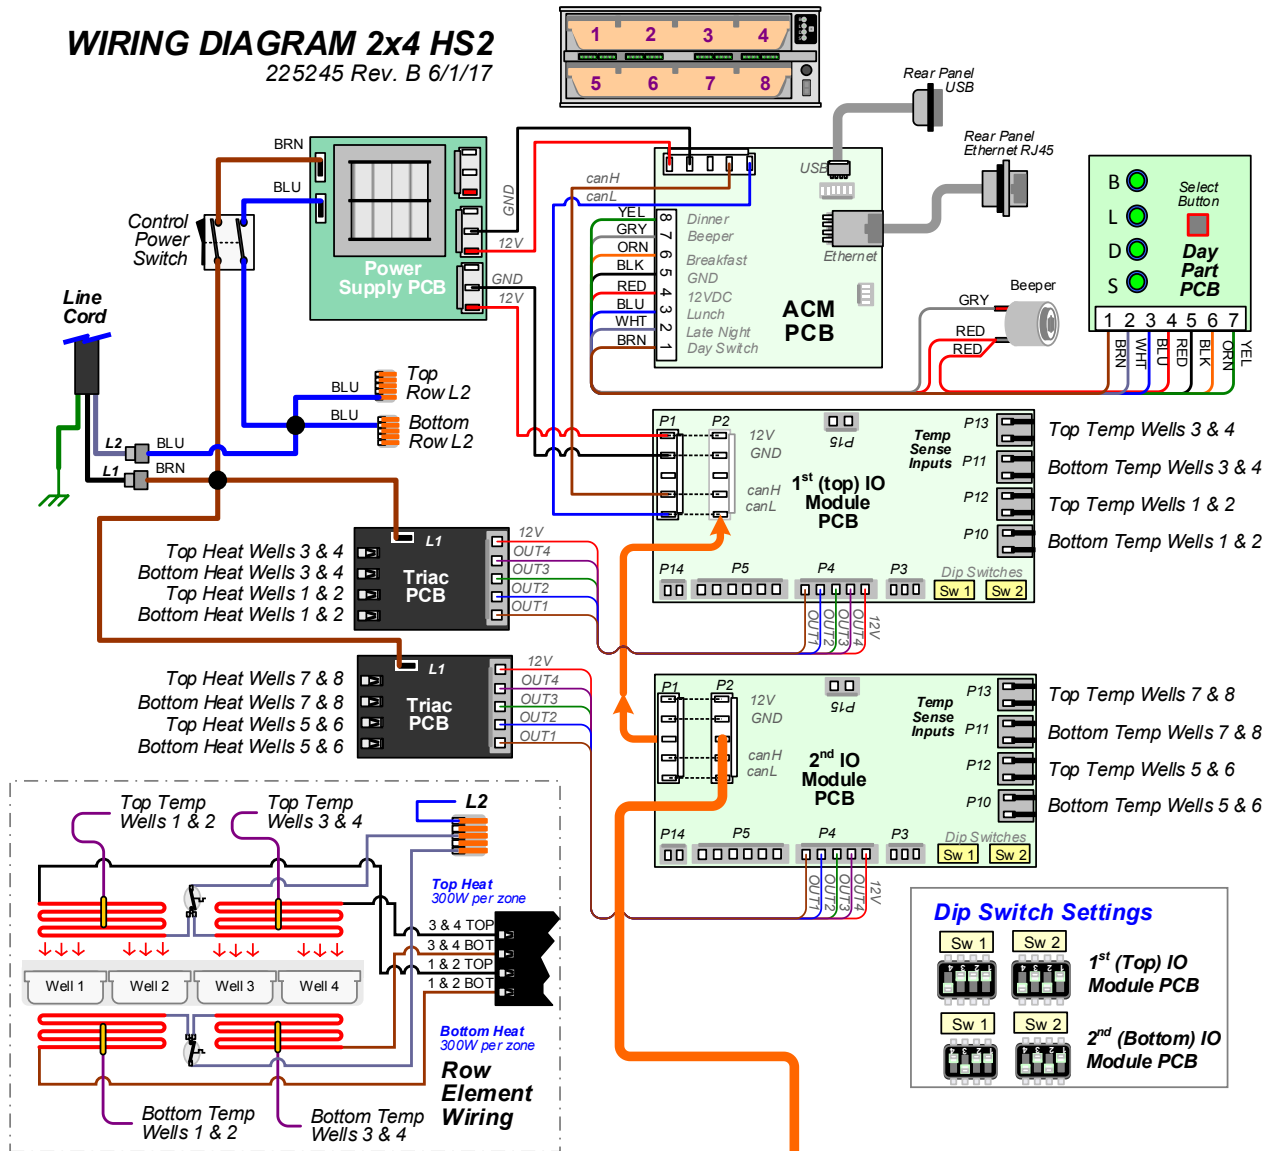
WIRING DIAGRAM 2x4 HS2
225245 Rev. B 6/1/17

1 2 3 4
5 6 7 8

Rear Panel USB

Rear Panel Ethernet RJ45

BRN
BLU
Control Power Switch

Line Cord

Power Supply PCB

GND
12V
GND
12V

canH
canL

USB

YEL
GRY
ORN
BLK
RED
BLU
WHT
BRN

8 7 6 5 4 3 2 1

Dinner
Beeper
Breakfast
GND
12VDC
Lunch
Late Night
Day Switch

Ethernet

ACM PCB

B
L
D
S

Select Button

Day Part PCB

Beeper
GRY
RED
RED

1 2 3 4 5 6 7
BRN WHT BLU RED BLK ORN YEL

BLU
Top Row L2
BLU
Bottom Row L2

L2 BLU
L1 BRN

P1 P2
12V
GND
P15
canH
canL
Temp Sense Inputs
P13
P11
P12
P10
1st (top) IO Module PCB

Top Temp Wells 3 & 4
Bottom Temp Wells 3 & 4
Top Temp Wells 1 & 2
Bottom Temp Wells 1 & 2

P14 P5 P4 P3 Dip Switches Sw 1 Sw 2
OUT1 OUT2 OUT3 OUT4 12V

Top Heat Wells 3 & 4
Bottom Heat Wells 3 & 4
Top Heat Wells 1 & 2
Bottom Heat Wells 1 & 2

L1
Triac PCB
12V
OUT4
OUT3
OUT2
OUT1

Top Heat Wells 7 & 8
Bottom Heat Wells 7 & 8
Top Heat Wells 5 & 6
Bottom Heat Wells 5 & 6

L1
Triac PCB
12V
OUT4
OUT3
OUT2
OUT1

P1 P2
12V
GND
P15
canH
canL
Temp Sense Inputs
P13
P11
P12
P10
2nd IO Module PCB

Top Temp Wells 7 & 8
Bottom Temp Wells 7 & 8
Top Temp Wells 5 & 6
Bottom Temp Wells 5 & 6

P14 P5 P4 P3 Dip Switches Sw 1 Sw 2
OUT1 OUT2 OUT3 OUT4 12V

Top Temp Wells 1 & 2
Top Temp Wells 3 & 4
L2
Top Heat
300W per zone
3 & 4 TOP
3 & 4 BOT
1 & 2 TOP
1 & 2 BOT
Well 1 Well 2 Well 3 Well 4
Bottom Heat
300W per zone
Row Element Wiring
Bottom Temp Wells 1 & 2
Bottom Temp Wells 3 & 4

Dip Switch Settings
Sw 1 Sw 2
1st (Top) IO Module PCB
Sw 1 Sw 2
2nd (Bottom) IO Module PCB